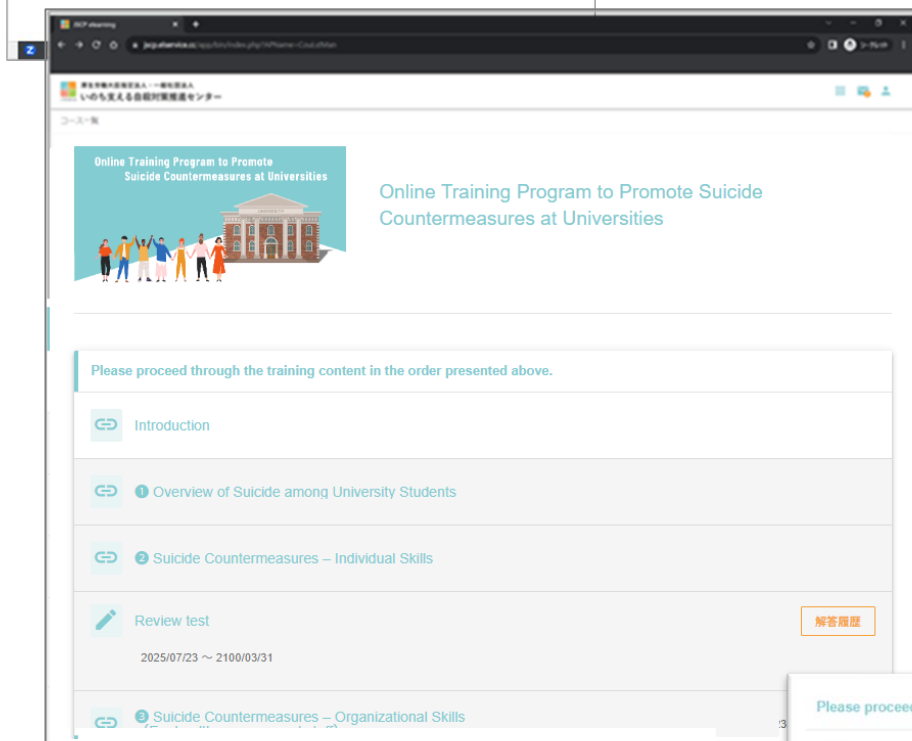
JSCP elearning

jscp.elservice.co/app/lms/index.php?...

いのち支える自殺対策推進センター

コース一覧

Online Training Program to Promote Suicide Countermeasures at Universities

Online Training Program to Promote Suicide Countermeasures at Universities

Please proceed through the training content in the order presented above.

Introduction

❶ Overview of Suicide among University Students

❷ Suicide Countermeasures – Individual Skills

Review test

解答履歴

2025/07/23 ～ 2100/03/31

❸ Suicide Countermeasures – Organizational Skills

Please procee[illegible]